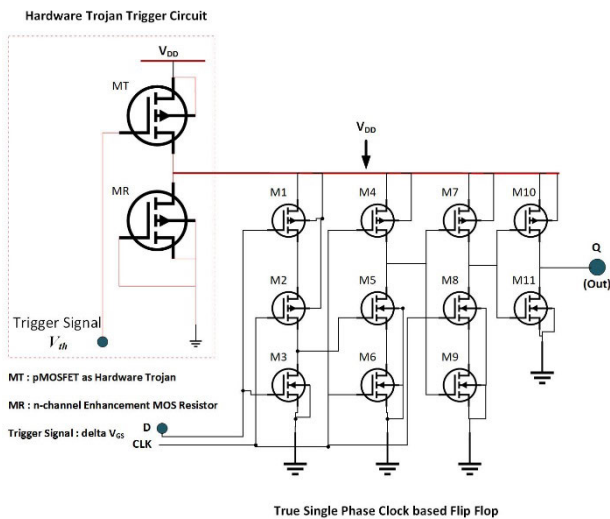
Hardware Trojan Trigger Circuit

$V_{DD}$

MT

MR

Trigger Signal
$V_{th}$

$V_{DD}$

M1
M4
M7
M10

M2
M5
M8
M11

M3
M6
M9

Q
(Out)

D
CLK

MT : pMOSFET as Hardware Trojan

MR : n-channel Enhancement MOS Resistor

Trigger Signal : delta $V_{GS}$

True Single Phase Clock based Flip Flop